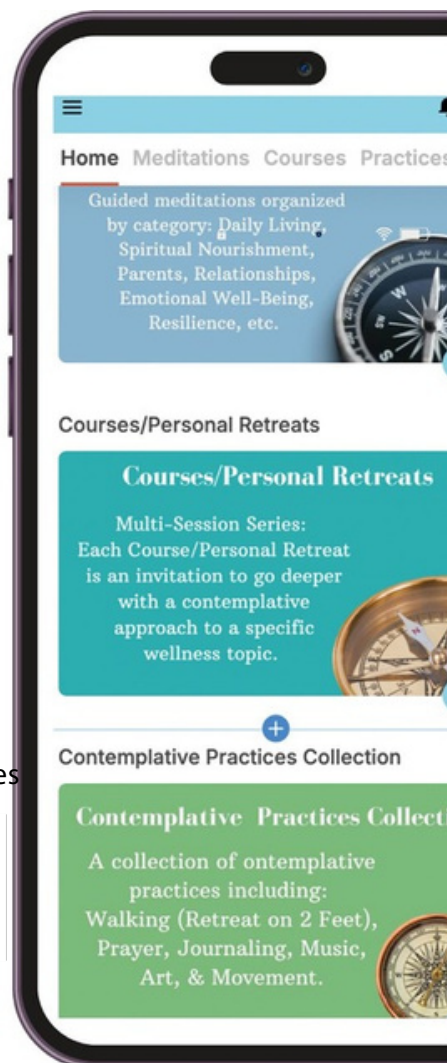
Home Meditations Courses Practices

Guided meditations organized by category: Daily Living, Spiritual Nourishment, Parents, Relationships, Emotional Well-Being, Resilience, etc.

Courses/Personal Retreats

Courses/Personal Retreats

Multi-Session Series: Each Course/Personal Retreat is an invitation to go deeper with a contemplative approach to a specific wellness topic.

Contemplative Practices Collection

Contemplative Practices Collect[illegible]

A collection of ontemplative practices including: Walking (Retreat on 2 Feet), Prayer, Journaling, Music, Art, & Movement.

es